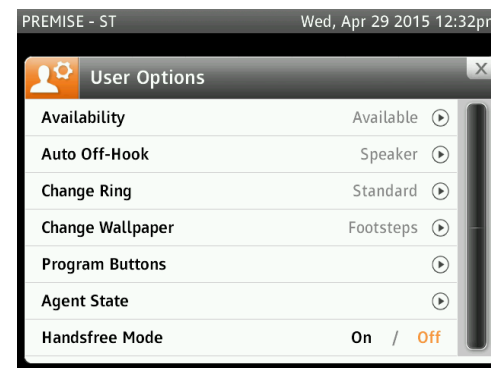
PREMISE - ST

Wed, Apr 29 2015 12:32pr

User Options

X

Availability Available

Auto Off-Hook Speaker

Change Ring Standard

Change Wallpaper Footsteps

Program Buttons

Agent State

Handsfree Mode On / Off